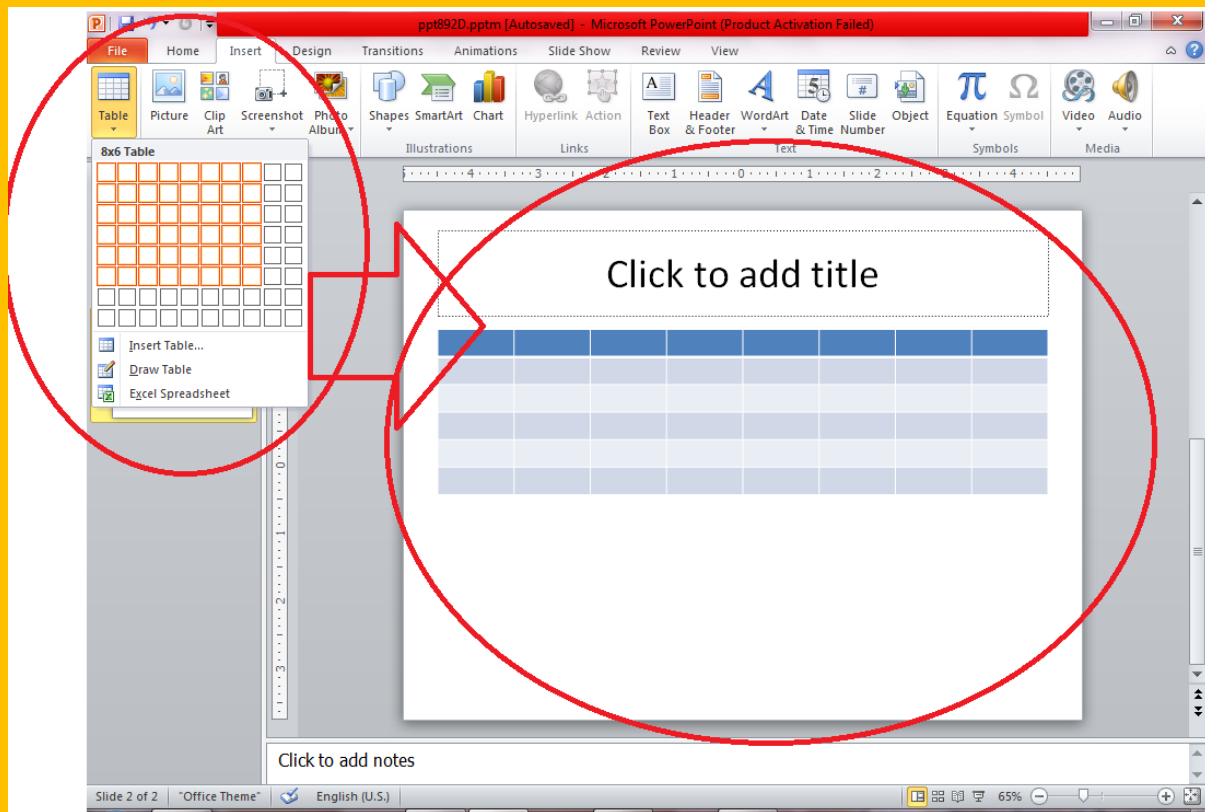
ppt892D.pptm [Autosaved] - Microsoft PowerPoint (Product Activation Failed)

File Home Insert Design Transitions Animations Slide Show Review View

Table Picture Clip Art Screenshot Photo Album Shapes SmartArt Chart Hyperlink Action Text Box Header & Footer WordArt Date & Time Slide Number Object Equation Symbol Video Audio

Illustrations Links Text Symbols Media

8x6 Table

Insert Table...
Draw Table
Excel Spreadsheet

Click to add title

Click to add notes

Slide 2 of 2 "Office Theme" English (U.S.) 65%